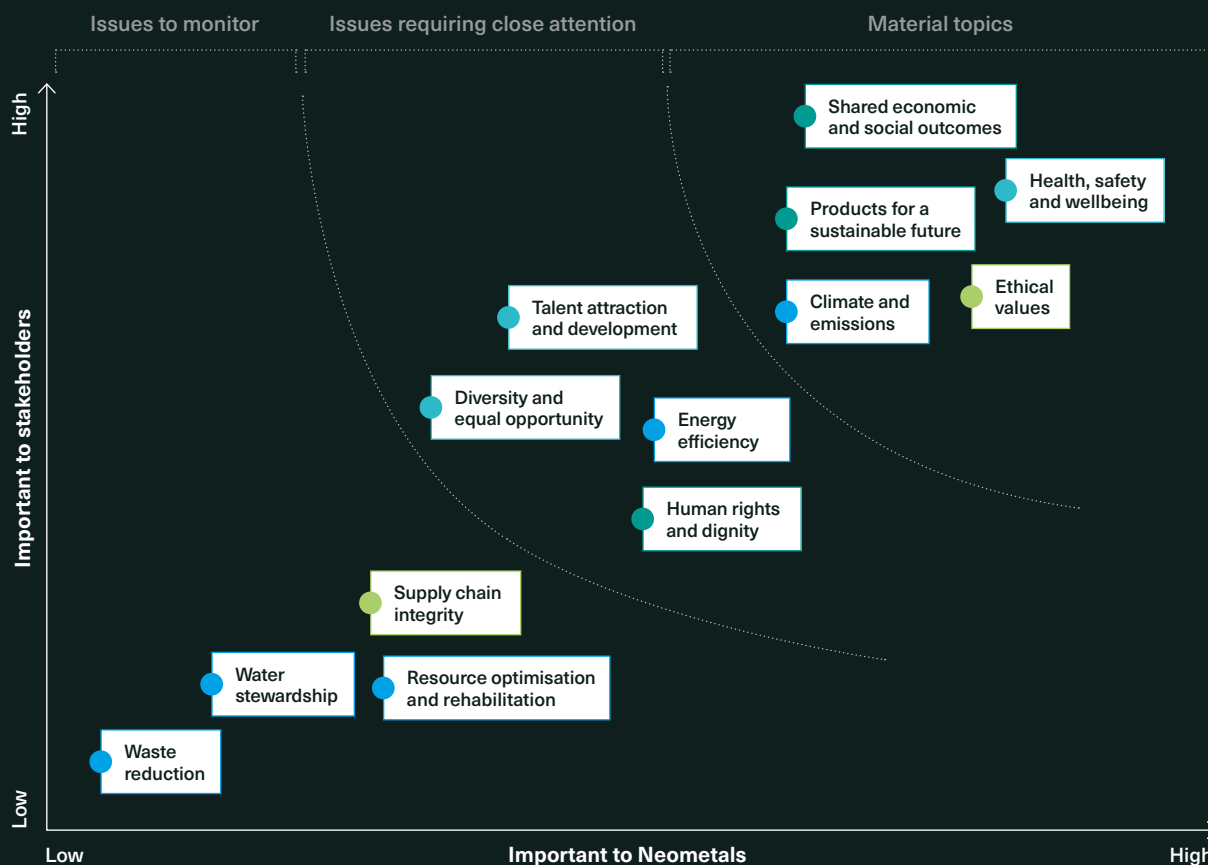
Issues to monitor
Issues requiring close attention
Material topics

High
Important to stakeholders
Low

Shared economic and social outcomes
Health, safety and wellbeing
Products for a sustainable future
Ethical values
Climate and emissions
Talent attraction and development
Diversity and equal opportunity
Energy efficiency
Human rights and dignity
Supply chain integrity
Water stewardship
Resource optimisation and rehabilitation
Waste reduction

Low
Important to Neometals
High